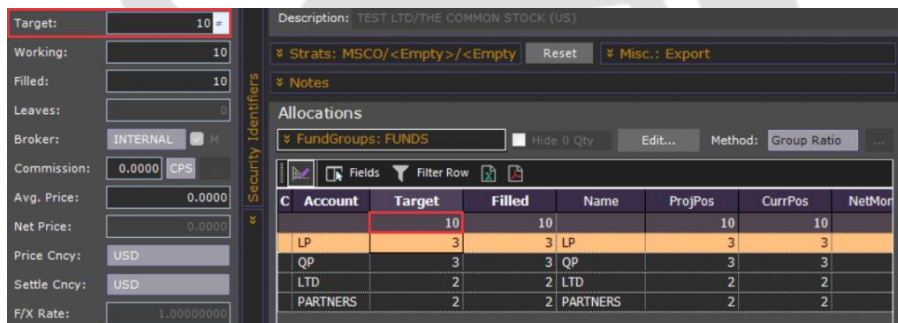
Target: 10 =
Working: 10
Filled: 10
Leaves: 0
Broker: INTERNAL M
Commission: 0.0000 CPS
Avg. Price: 0.0000
Net Price: 0.0000
Price Cncy: USD
Settle Cncy: USD
F/X Rate: 1.00000000

Security Identifiers

Description: TEST LTD/THE COMMON STOCK (US)
¥ Strats: MSCO/<Empty>/<Empty Reset ¥ Misc.: Export
¥ Notes

Allocations
¥ FundGroups: FUNDS Hide 0 Qty Edit... Method: Group Ratio ...
Fields Filter Row

| C | Account | Target | Filled | Name | ProjPos | CurrPos | NetMon |
|---|---|---|---|---|---|---|---|
| | | 10 | 10 | | 10 | 10 | |
| | LP | 3 | 3 | LP | 3 | 3 | |
| | QP | 3 | 3 | QP | 3 | 3 | |
| | LTD | 2 | 2 | LTD | 2 | 2 | |
| | PARTNERS | 2 | 2 | PARTNERS | 2 | 2 | |